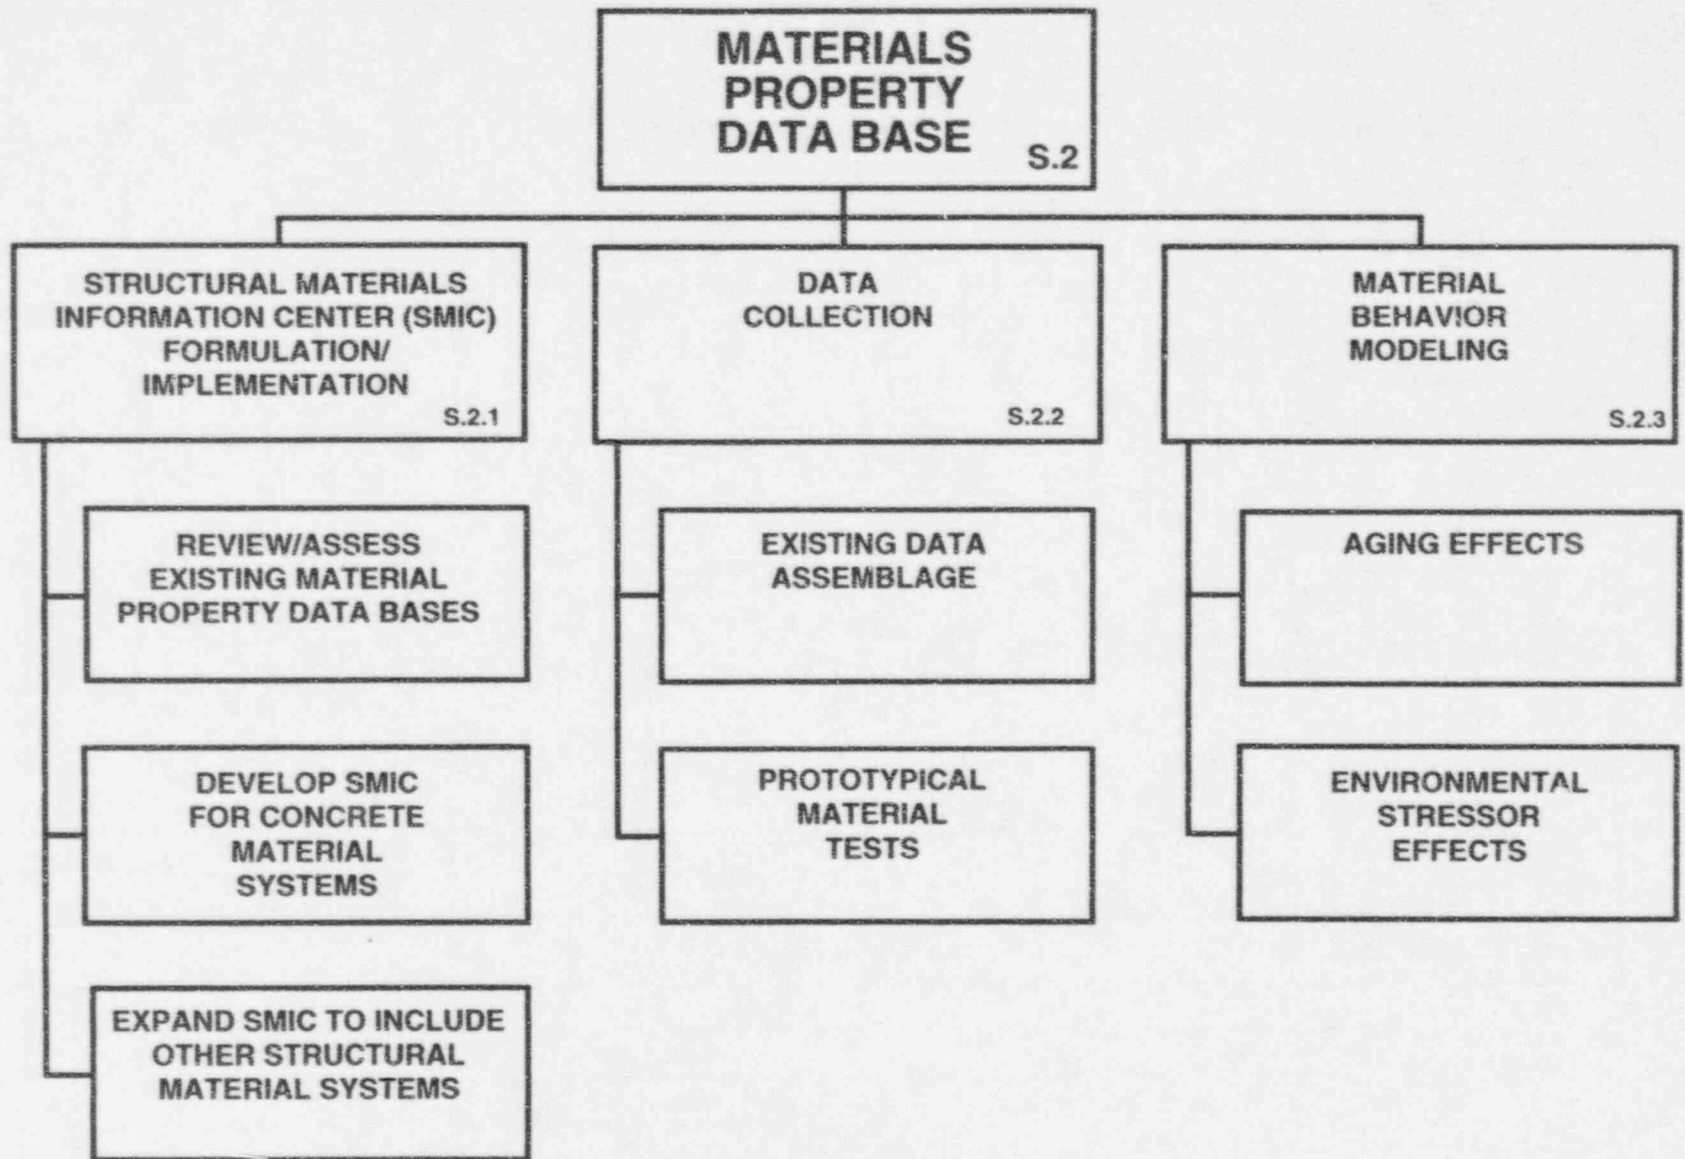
MATERIALS PROPERTY DATA BASE S.2

STRUCTURAL MATERIALS INFORMATION CENTER (SMIC) FORMULATION/ IMPLEMENTATION S.2.1

REVIEW/ASSESS EXISTING MATERIAL PROPERTY DATA BASES

DEVELOP SMIC FOR CONCRETE MATERIAL SYSTEMS

EXPAND SMIC TO INCLUDE OTHER STRUCTURAL MATERIAL SYSTEMS

DATA COLLECTION S.2.2

EXISTING DATA ASSEMBLAGE

PROTOTYPICAL MATERIAL TESTS

MATERIAL BEHAVIOR MODELING S.2.3

AGING EFFECTS

ENVIRONMENTAL STRESSOR EFFECTS